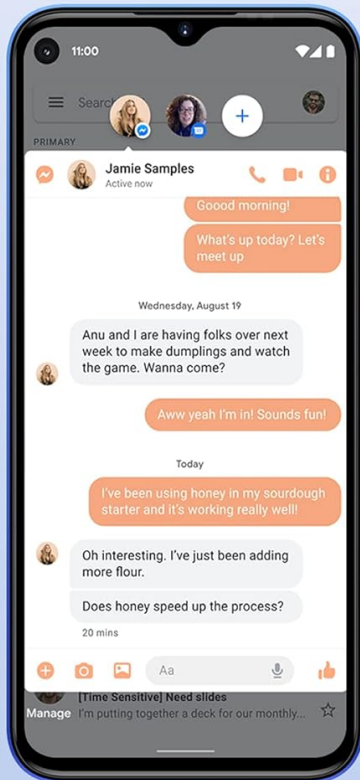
11:00

Search

PRIMARY

Jamie Samples
Active now

Goood morning!

What's up today? Let's meet up

Wednesday, August 19

Anu and I are having folks over next week to make dumplings and watch the game. Wanna come?

Aww yeah I'm in! Sounds fun!

Today

I've been using honey in my sourdough starter and it's working really well!

Oh interesting. I've just been adding more flour.

Does honey speed up the process?

20 mins

Aa

[Time Sensitive] Need slides
Manage I'm putting together a deck for our monthly...